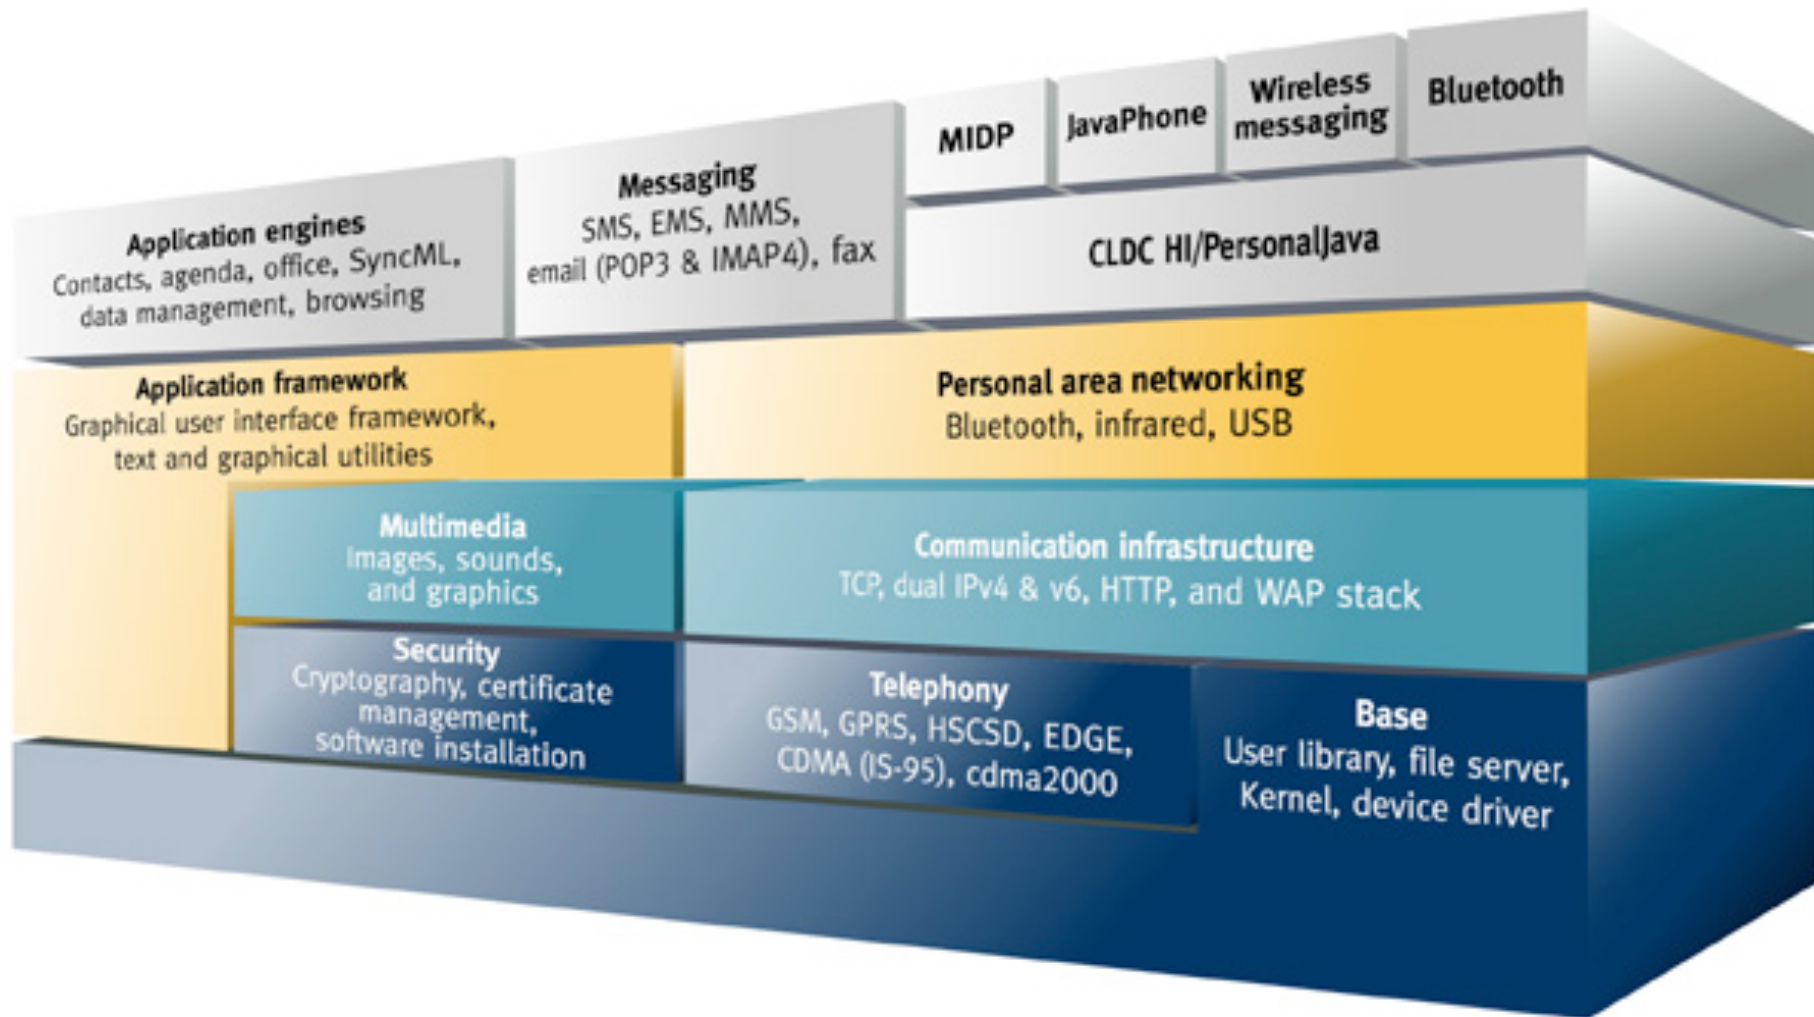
MIDP

JavaPhone

Wireless messaging

Bluetooth

Application engines
Contacts, agenda, office, SyncML, data management, browsing

Messaging
SMS, EMS, MMS, email (POP3 & IMAP4), fax

CLDC HI/PersonalJava

Application framework
Graphical user interface framework, text and graphical utilities

Personal area networking
Bluetooth, infrared, USB

Multimedia
Images, sounds, and graphics

Communication infrastructure
TCP, dual IPv4 & v6, HTTP, and WAP stack

Security
Cryptography, certificate management, software installation

Telephony
GSM, GPRS, HSCSD, EDGE, CDMA (IS-95), cdma2000

Base
User library, file server, Kernel, device driver